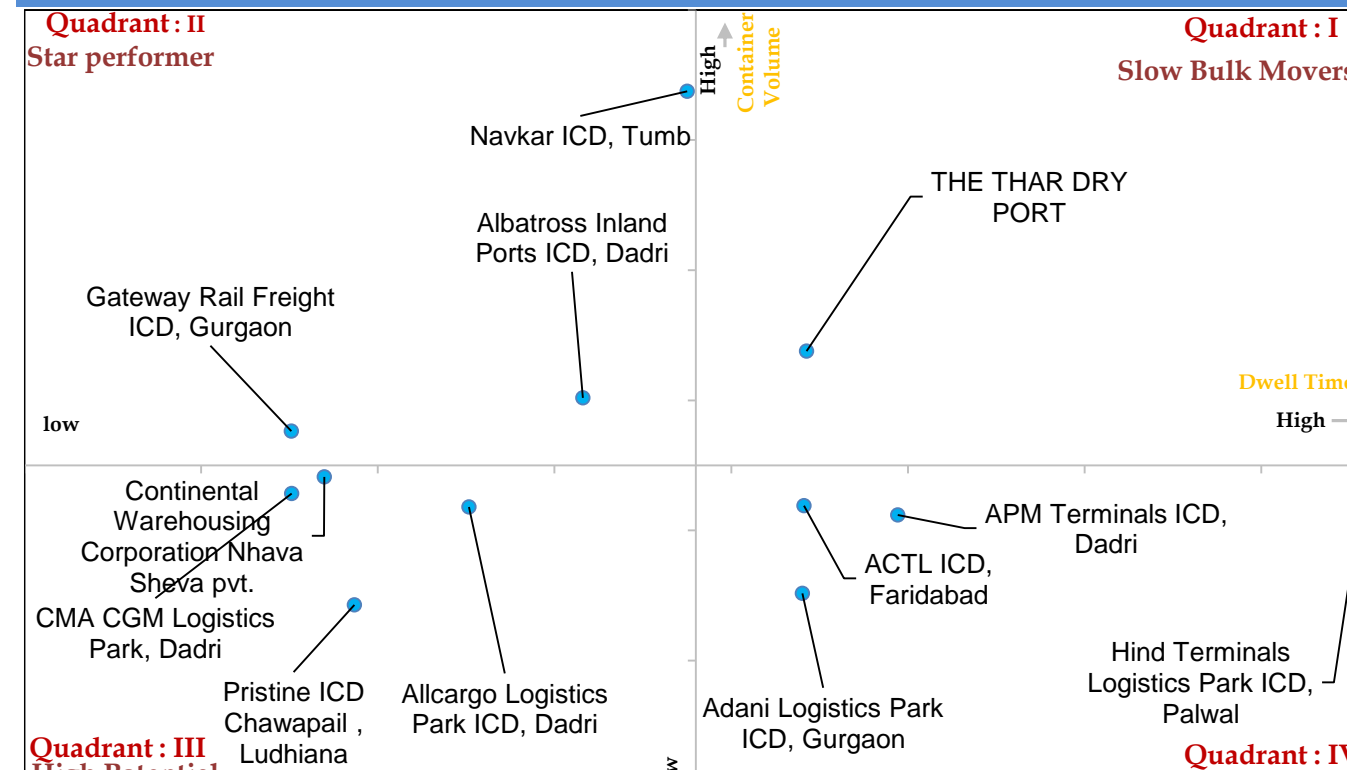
Quadrant : II
Star performer

High
Container Volume

Quadrant : I
Slow Bulk Movers

Navkar ICD, Tumb

THE THAR DRY PORT

Albatross Inland Ports ICD, Dadri

Gateway Rail Freight ICD, Gurgaon

Dwell Time

low

High

Continental Warehousing Corporation Nhava Sheva pvt.

CMA CGM Logistics Park, Dadri

Pristine ICD Chawapail , Ludhiana

Allcargo Logistics Park ICD, Dadri

APM Terminals ICD, Dadri

ACTL ICD, Faridabad

Adani Logistics Park ICD, Gurgaon

Hind Terminals Logistics Park ICD, Palwal

Quadrant : III
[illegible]

Quadrant : IV